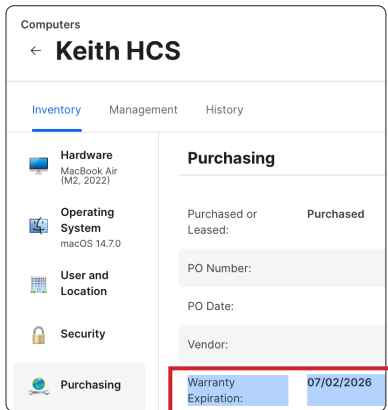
Computers

← Keith HCS

Inventory Management History

Hardware
MacBook Air (M2, 2022)

Operating System
macOS 14.7.0

User and Location

Security

Purchasing

Purchasing

| | |
|---|---|
| Purchased or Leased: | Purchased |
| PO Number: | |
| PO Date: | |
| Vendor: | |
| Warranty Expiration: | 07/02/2026 |